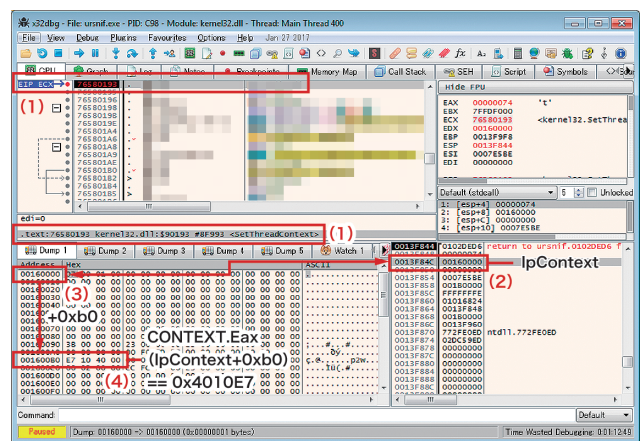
x32dbg - File: ursnif.exe - PID: C98 - Module: kernel32.dll - Thread: Main Thread 400

File View Debug Plugins Favourites Options Help Jan 27 2017

CPU Graph Log Notes Breakpoints Memory Map Call Stack SEH Script Symbols Sour

EIP ECX 76580193
(1)
76580196
76580198
7658019B
7658019E
765801A1
765801A4
765801A6
765801A8
765801A9
765801AC
765801AF
765801B0
765801B2
765801B4

Hide FPU

| EAX | 00000074 | 't' |
|---|---|---|
| EBX | 7FFDF000 | |
| ECX | 76580193 | <kernel32.SetThrea |
| EDX | 00160000 | |
| EBP | 0013F9F8 | |
| ESP | 0013F844 | |
| ESI | 0007E5BE | |
| EDI | 00000000 | |

Default (stdcall) 5 Unlocked
1: [esp+4] 00000074
2: [esp+8] 00160000
3: [esp+C] 00000000
4: [esp+10] 0007E5BE

edi=0

.text:76580193 kernel32.dll:$90193 #8F993 <SetThreadContext>
(1)

Dump 1 Dump 2 Dump 3 Dump 4 Dump 5 Watch 1

Address Hex ASCII
00160000
00160010
00160020
00160030
00160040
00160050
00160060
00160070
00160080
00160090
001600A0
001600B0 E7 10 40 00
001600C0
001600D0
001600E0
001600F0

(3)
+0xb0
CONTEXT.Eax
(lpContext+0xb0)
(4)
== 0x4010E7

0013F844 0102DED6 return to ursnif.0102DED6 f
0013F848 00000074
0013F84C 00160000
0013F850
0013F854 0007E5BE
0013F858 01080000
0013F85C FFFFFFFE
0013F860 01016824
0013F864 0013F848
0013F868 00000000
0013F86C 0013F960
0013F870 772FE0ED ntdll.772FE0ED
0013F874 02DC59ED
0013F878 00000000
0013F87C
0013F880
0013F884
0013F888 00000000

lpContext
(2)

Command:
Default

Paused Dump: 00160000 -> 00160000 (0x00000001 bytes)
Time Wasted Debugging: 0:01:12:49